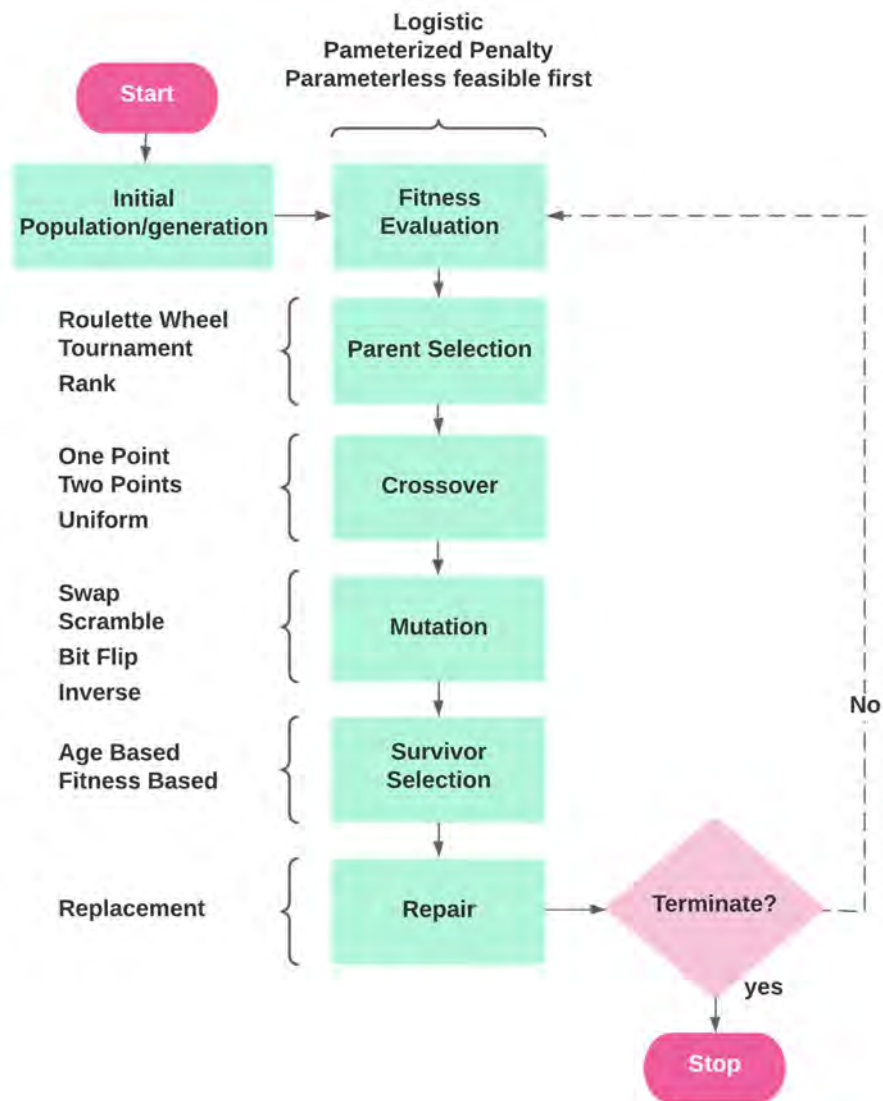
Logistic
Pameterized Penalty
Parameterless feasible first

Start

Initial Population/generation

Fitness Evaluation

Roulette Wheel
Tournament
Rank

Parent Selection

One Point
Two Points
Uniform

Crossover

Swap
Scramble
Bit Flip
Inverse

Mutation

Age Based
Fitness Based

Survivor Selection

Replacement

Repair

Terminate?

No

yes

Stop